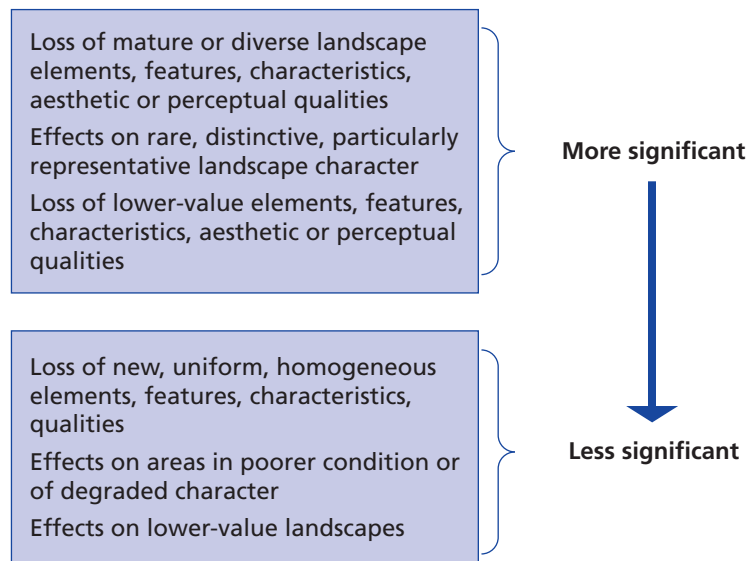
Loss of mature or diverse landscape elements, features, characteristics, aesthetic or perceptual qualities

Effects on rare, distinctive, particularly representative landscape character

Loss of lower-value elements, features, characteristics, aesthetic or perceptual qualities

More significant

Loss of new, uniform, homogeneous elements, features, characteristics, qualities

Effects on areas in poorer condition or of degraded character

Effects on lower-value landscapes

Less significant